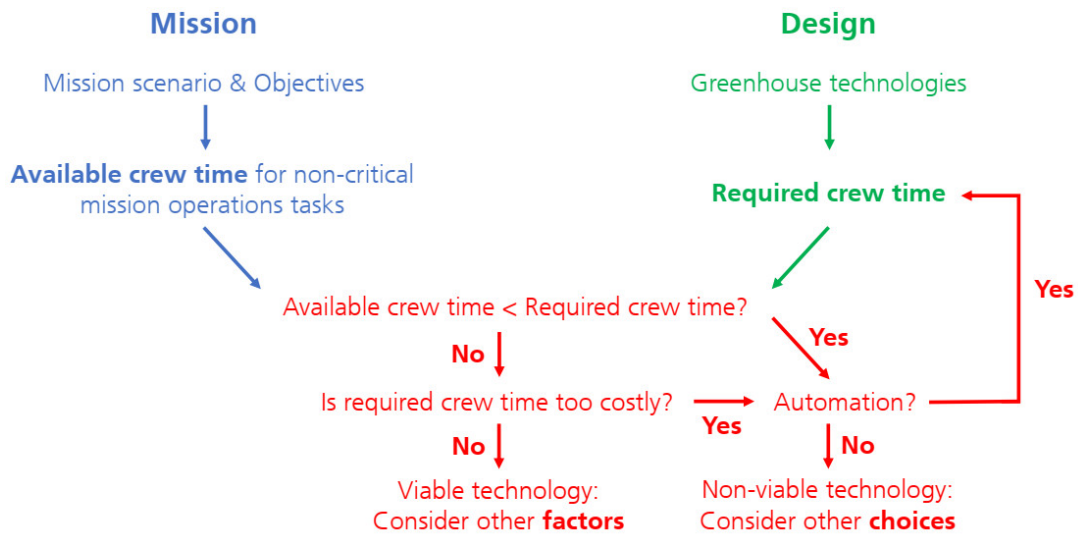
Mission

Design

Mission scenario & Objectives

Greenhouse technologies

Available crew time for non-critical mission operations tasks

Required crew time

Available crew time < Required crew time?

Yes

Yes

No

Is required crew time too costly?

Yes

Automation?

No

No

Viable technology: Consider other factors

Non-viable technology: Consider other choices